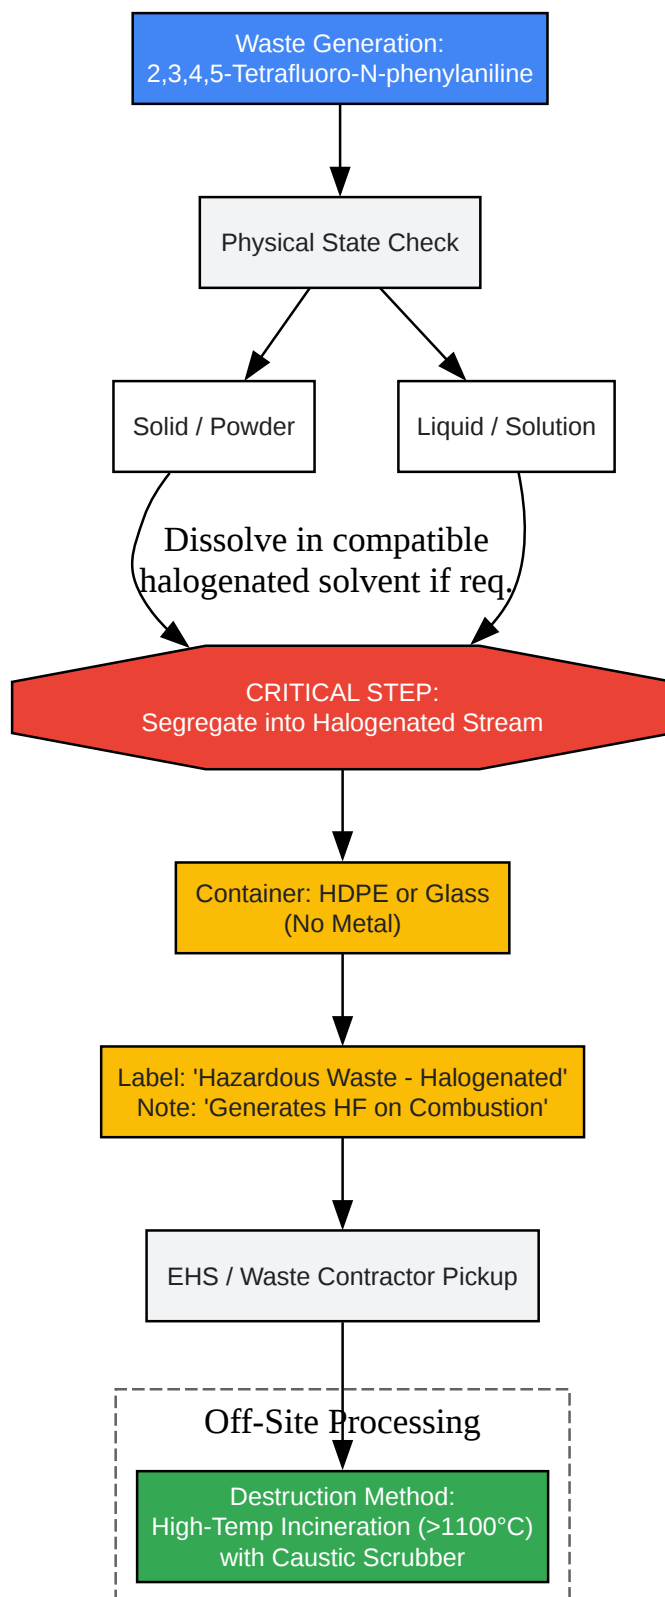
Waste Generation:
2,3,4,5-Tetrafluoro-N-phenylaniline

Physical State Check

Solid / Powder

Liquid / Solution

Dissolve in compatible halogenated solvent if req.

CRITICAL STEP:
Segregate into Halogenated Stream

Container: HDPE or Glass
(No Metal)

Label: 'Hazardous Waste - Halogenated'
Note: 'Generates HF on Combustion'

EHS / Waste Contractor Pickup

Off-Site Processing

Destruction Method:
High-Temp Incineration (>1100°C)
with Caustic Scrubber